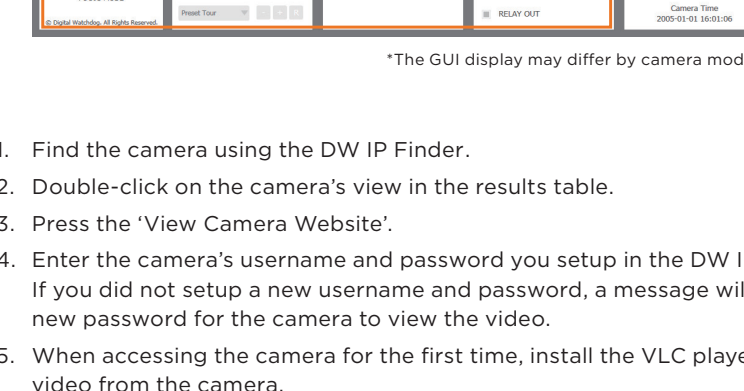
© Digital Watchdog. All Rights Reserved.

Preset Tour

RELAY OUT

Camera Time
2005-01-01 16:01:06

*The GUI display may differ by camera mod

1. Find the camera using the DW IP Finder.

2. Double-click on the camera's view in the results table.

3. Press the 'View Camera Website'.

4. Enter the camera's username and password you setup in the DW I If you did not setup a new username and password, a message wil new password for the camera to view the video.

5. When accessing the camera for the first time, install the VLC playe video from the camera.